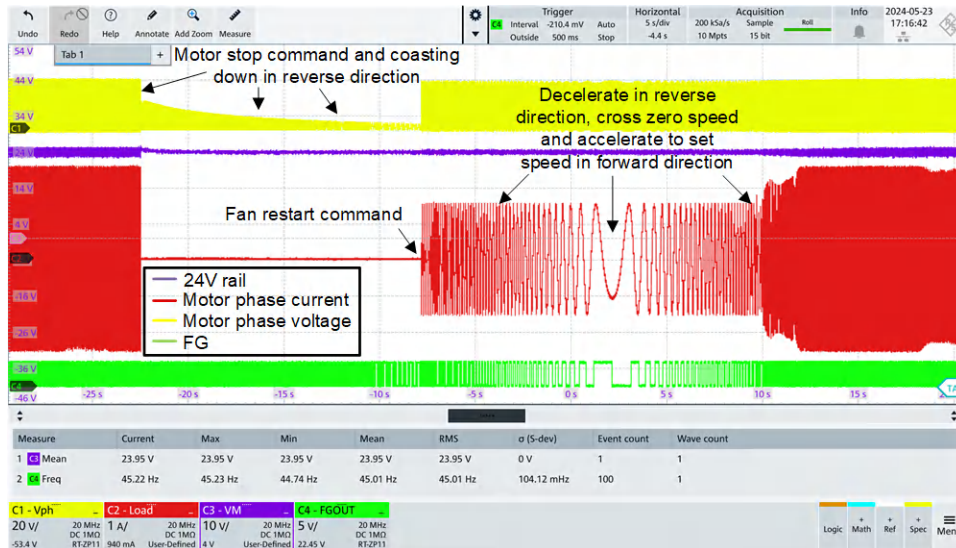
Undo Redo Help Annotate Add Zoom Measure

Trigger C4 Interval -210.4 mV Auto Outside 500 ms Stop

Horizontal 5 s/div -4.4 s

Acquisition 200 kSa/s 10 Mpts Sample 15 bit Roll

Info

2024-05-23 17:16:42

Tab 1 +

54 V
44 V
34 V
C1
24 V
14 V
4 V
-6 V
-16 V
-26 V
-36 V
C4
-46 V

Motor stop command and coasting down in reverse direction

Decelerate in reverse direction, cross zero speed and accelerate to set speed in forward direction

Fan restart command

24V rail
Motor phase current
Motor phase voltage
FG

-25 s -20 s -15 s -10 s -5 s 0 s 5 s 10 s 15 s

| Measure | Current | Max | Min | Mean | RMS | σ (S-dev) | Event count | Wave count |
|---|---|---|---|---|---|---|---|---|
| 1 C3 Mean | 23.95 V | 23.95 V | 23.95 V | 23.95 V | 23.95 V | 0 V | 1 | 1 |
| 2 C4 Freq | 45.22 Hz | 45.23 Hz | 44.74 Hz | 45.01 Hz | 45.01 Hz | 104.12 mHz | 100 | 1 |

C1 - Vph 20 V/ 20 MHz DC 1MΩ -53.4 V RT-ZP11

C2 - Load 1 A/ 20 MHz DC 1MΩ 940 mA User-Defined

C3 - VM 10 V/ 20 MHz DC 1MΩ 4 V User-Defined

C4 - FGOUT 5 V/ 20 MHz DC 1MΩ 22.45 V RT-ZP11

Logic Math Ref Spec Menu